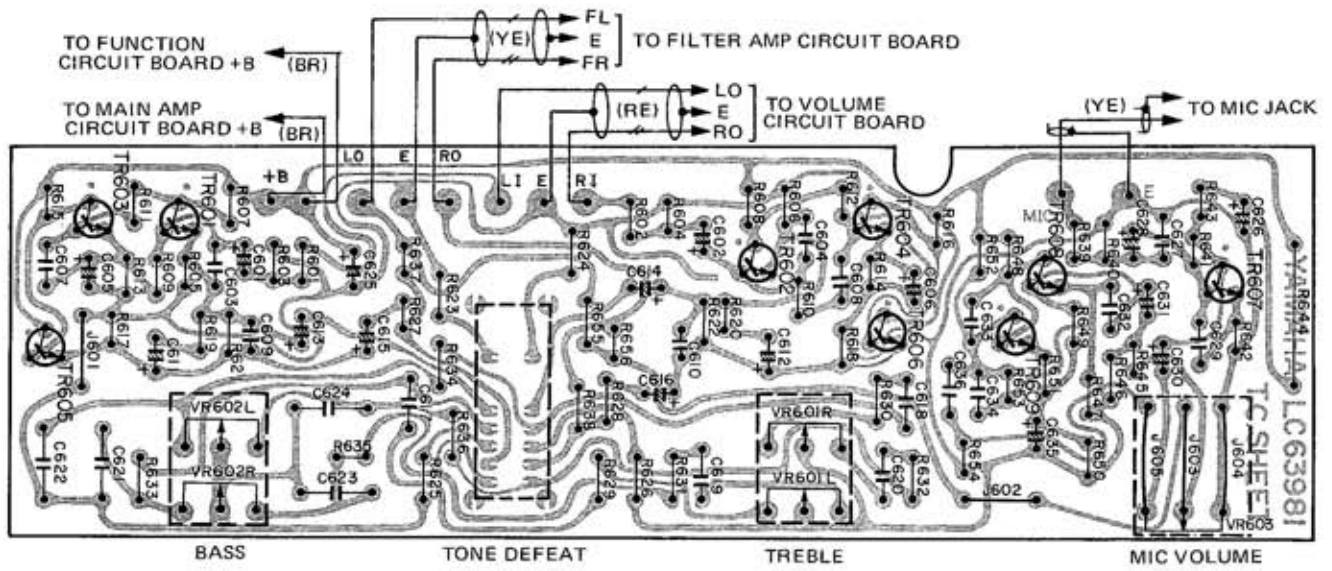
TO FUNCTION CIRCUIT BOARD +B (BR)

TO MAIN AMP CIRCUIT BOARD +B (BR)

(YE) FL E FR TO FILTER AMP CIRCUIT BOARD

(RE) LO E RO TO VOLUME CIRCUIT BOARD

(YE) TO MIC JACK

+B LO E RO LI E RI MIC E

TR603 TR601 TR602 TR604 TR606 TR608 TR609 TR607 TR605

R613 R611 R607 C607 C605 R612 R609 R605 C601 C603 R603 R601 C625 R637 R623 R627 R617 J601 C611 R619 R621 C609 C613 C615 R634 R602 R604 C602 R606 R608 C604 R610 R612 R614 R616 C606 C608 R618 C614 R624 R655 R656 R622 R620 C610 C612 C616 R638 R628 R630 C618 R652 R648 R639 R640 C628 C627 R643 R641 C626 R644 C633 C632 C631 C629 R642 R649 R651 C636 C634 R653 R645 R646 R647 C630 C635 R650 R654

VR602L VR602R C624 C617 R635 C623 C622 C621 R633 R636 R625 R629 R626 R631 C619 VR601R VR601L C620 R632 J602 J605 J603 J604 VR603

YAMAHA LC63981 TC SHEET

BASS

TONE DEFEAT

TREBLE

MIC VOLUME